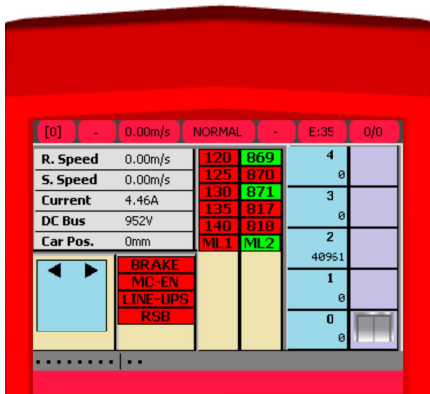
[0] - 0.00m/s NORMAL - E:35 0/0

| R. Speed | 0.00m/s |
|---|---|
| S. Speed | 0.00m/s |
| Current | 4.46A |
| DC Bus | 952V |
| Car Pos. | 0mm |

| 120 | 869 |
|---|---|
| 125 | 870 |
| 130 | 871 |
| 135 | 817 |
| 140 | 818 |
| ML1 | ML2 |

BRAKE
MC-EN
LINE-UPS
RSB

4
0
3
0
2
40951
1
0
0
0